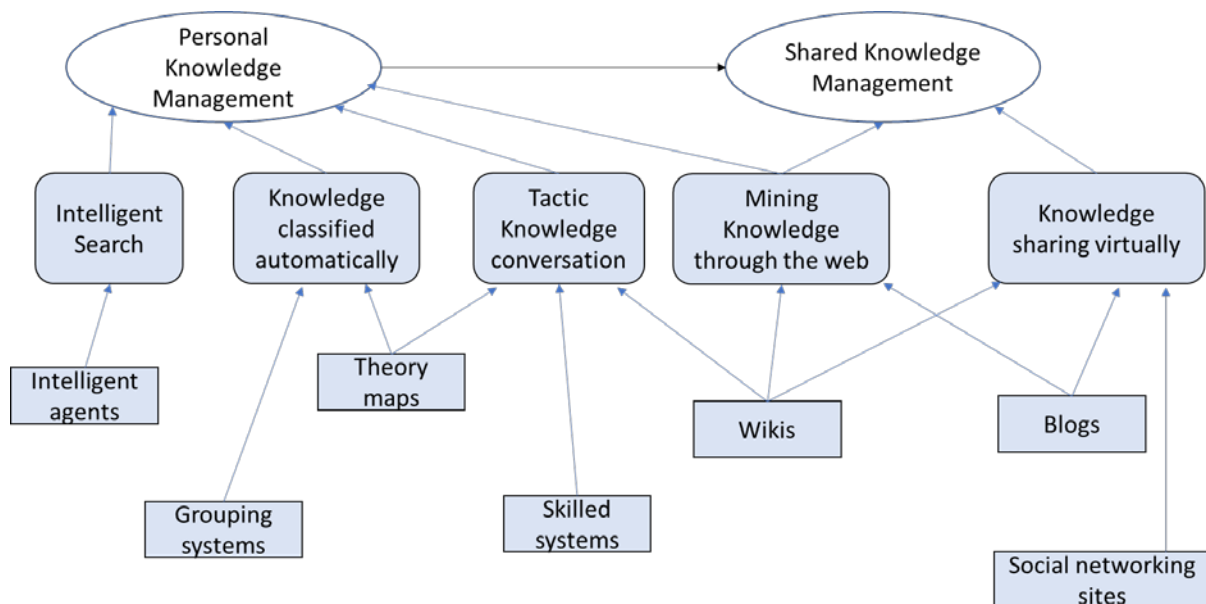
Personal Knowledge Management

Shared Knowledge Management

Intelligent Search

Knowledge classified automatically

Tactic Knowledge conversation

Mining Knowledge through the web

Knowledge sharing virtually

Intelligent agents

Theory maps

Wikis

Blogs

Grouping systems

Skilled systems

Social networking sites